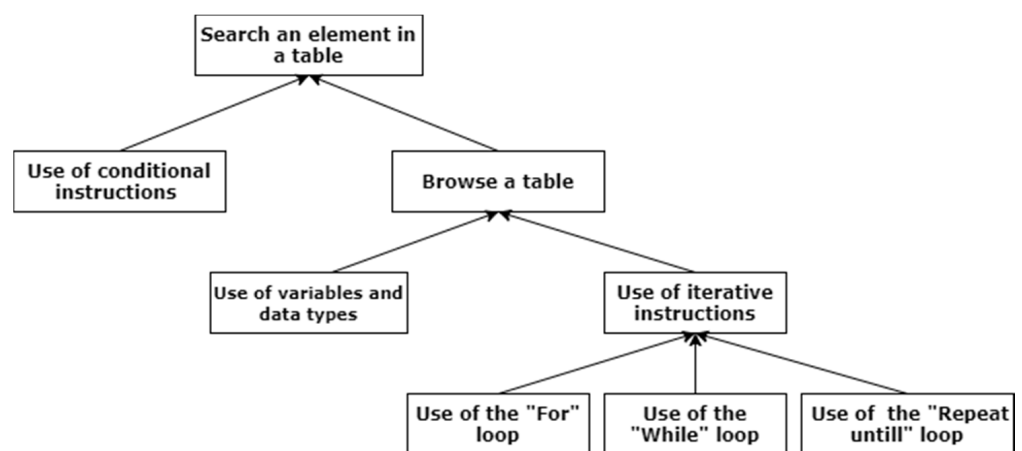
Search an element in a table

Use of conditional instructions

Browse a table

Use of variables and data types

Use of iterative instructions

Use of the "For" loop

Use of the "While" loop

Use of the "Repeat untill" loop